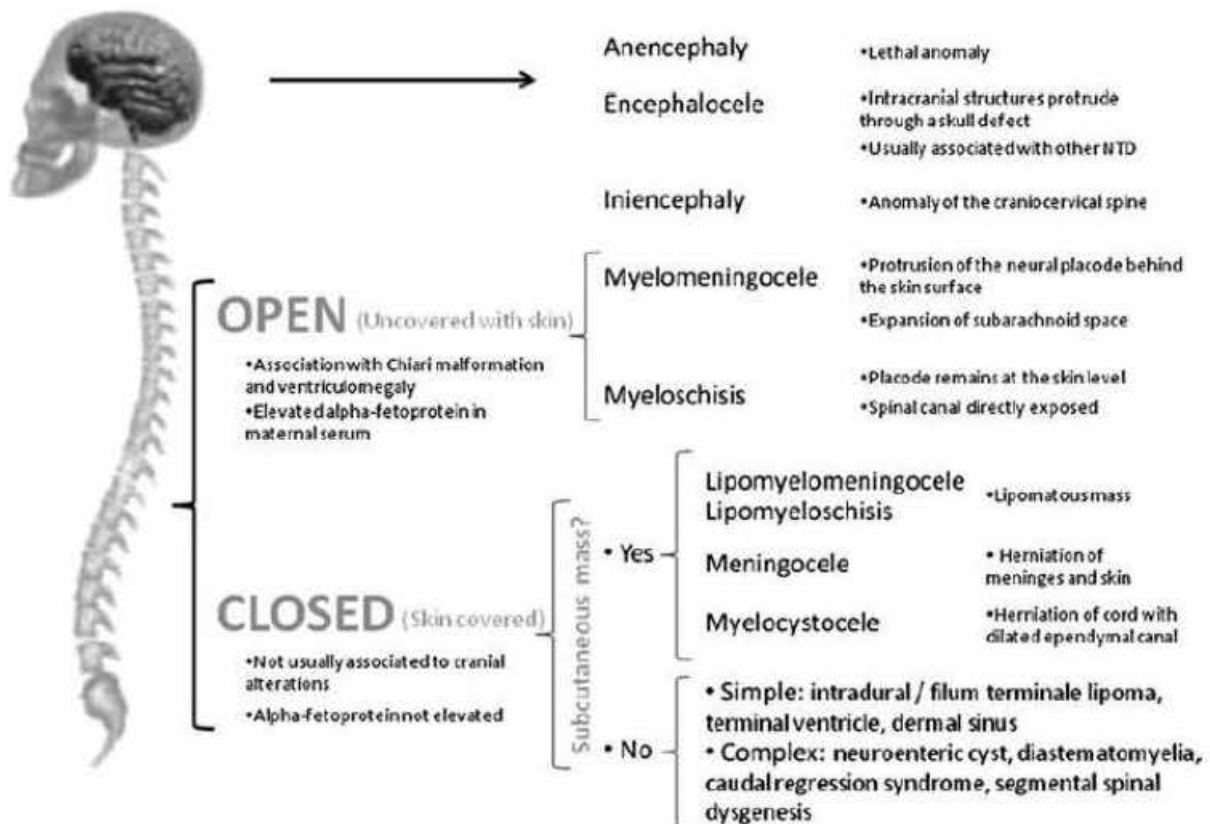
Anencephaly
•Lethal anomaly

Encephalocele
•Intracranial structures protrude through a skull defect
•Usually associated with other NTD

Iniencephaly
•Anomaly of the craniocervical spine

OPEN (Uncovered with skin)
•Association with Chiari malformation and ventriculomegaly
•Elevated alpha-fetoprotein in maternal serum

Myelomeningocele
•Protrusion of the neural placode behind the skin surface
•Expansion of subarachnoid space

Myeloschisis
•Placode remains at the skin level
•Spinal canal directly exposed

CLOSED (Skin covered)
•Not usually associated to cranial alterations
•Alpha-fetoproteinnot elevated

Subcutaneous mass?

• Yes
Lipomyelomeningocele
Lipomyeloschisis
•Lipomatous mass

Meningocele
• Herniation of meninges and skin

Myelocystocele
•Herniation of cord with dilated ependymal canal

• No
• Simple: intradural / filum terminale lipoma, terminal ventricle, dermal sinus
• Complex: neuroenteric cyst, diastematomyelia, caudal regression syndrome, segmental spinal dysgenesis